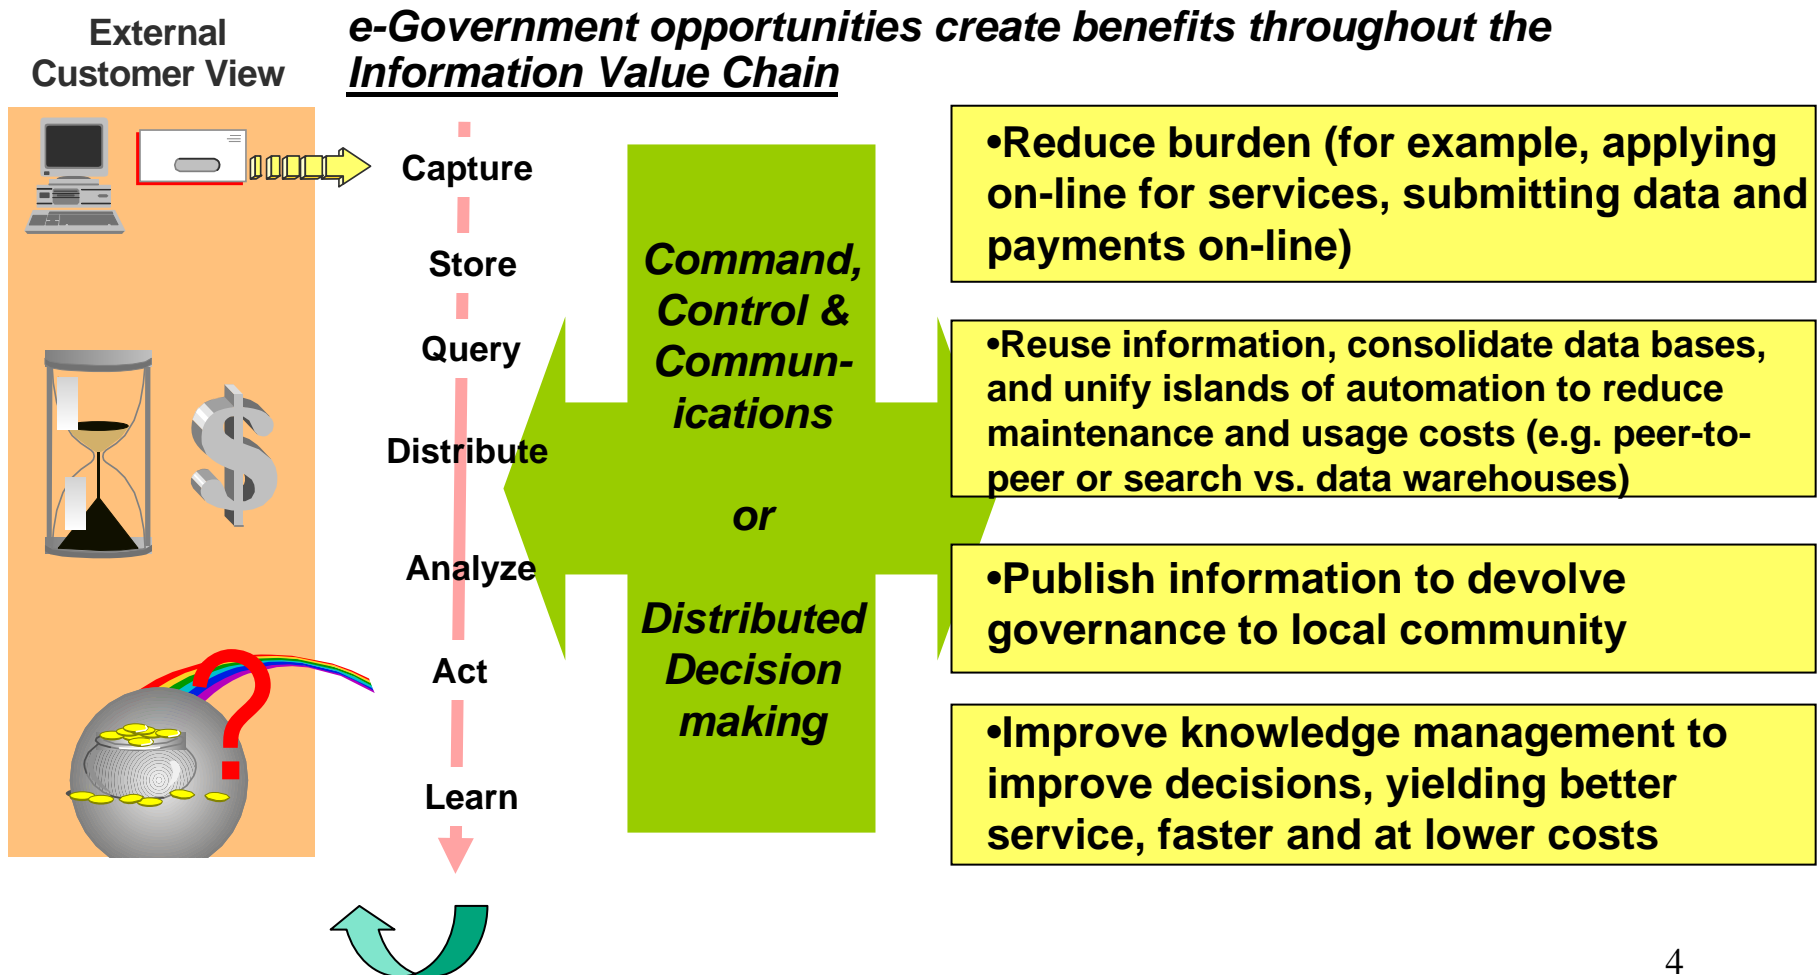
External Customer View

e-Government opportunities create benefits throughout the Information Value Chain

Capture

Store

Query

Distribute

Analyze

Act

Learn

Command, Control & Communications

or

Distributed Decision making

•Reduce burden (for example, applying on-line for services, submitting data and payments on-line)

•Reuse information, consolidate data bases, and unify islands of automation to reduce maintenance and usage costs (e.g. peer-to-peer or search vs. data warehouses)

•Publish information to devolve governance to local community

•Improve knowledge management to improve decisions, yielding better service, faster and at lower costs

4